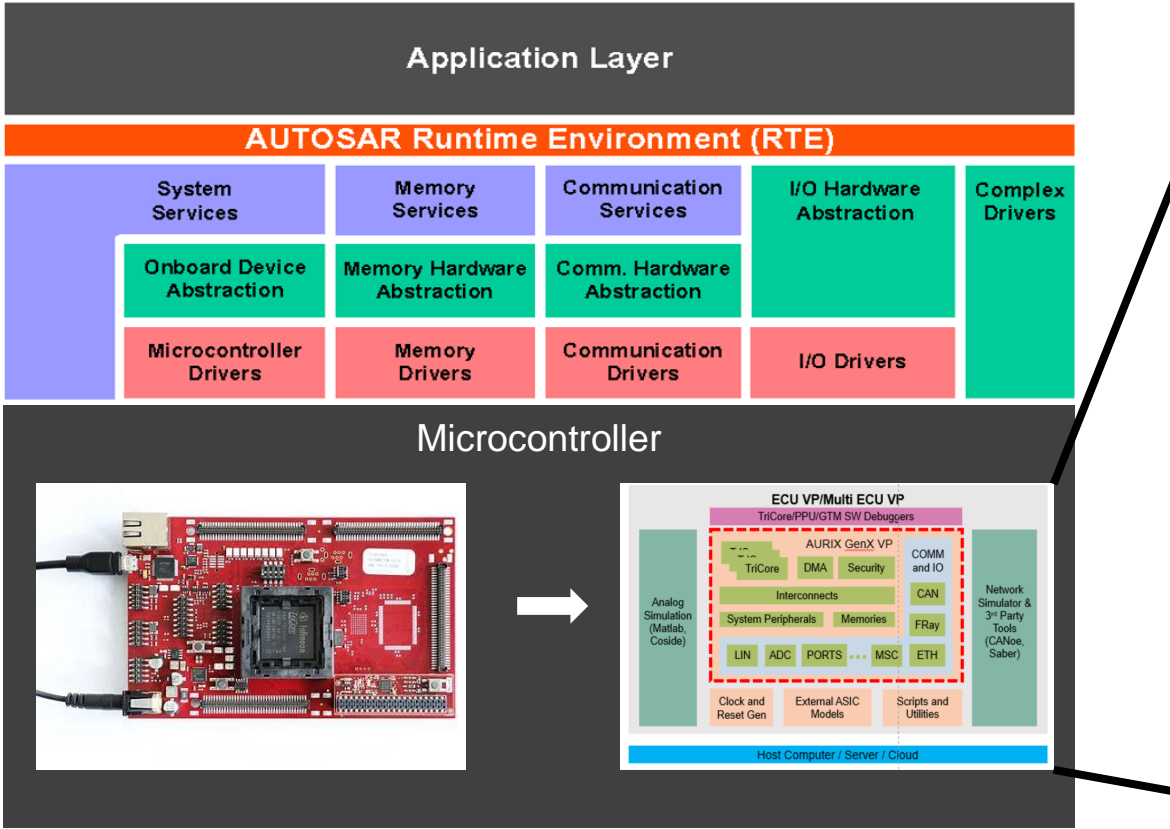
Application Layer

AUTOSAR Runtime Environment (RTE)

System Services

Memory Services

Communication Services

I/O Hardware Abstraction

Complex Drivers

Onboard Device Abstraction

Memory Hardware Abstraction

Comm. Hardware Abstraction

Microcontroller Drivers

Memory Drivers

Communication Drivers

I/O Drivers

Microcontroller

ECU VP/Multi ECU VP

TriCore/PPU/GTM SW Debuggers

AURIX GenX VP

TriCore

DMA

Security

COMM and IO

Interconnects

CAN

System Peripherals

Memories

FRay

LIN

ADC

PORTS

MSC

ETH

Analog Simulation (Matlab, Coside)

Network Simulator & 3rd Party Tools (CANoe, Saber)

Clock and Reset Gen

External ASIC Models

Scripts and Utilities

Host Computer / Server / Cloud